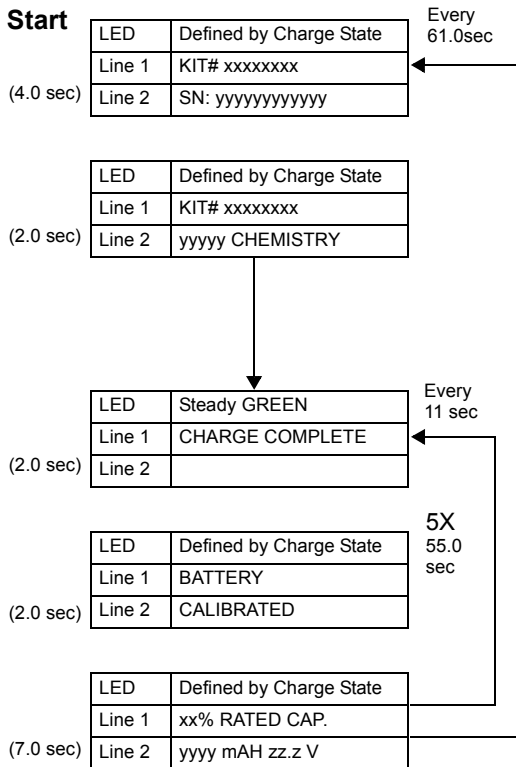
Start

Every 61.0sec

| LED | Defined by Charge State |
|---|---|
| Line 1 | KIT# xxxxxxxx |
| Line 2 | SN: yyyyyyyyyyyy |

(4.0 sec)

| LED | Defined by Charge State |
|---|---|
| Line 1 | KIT# xxxxxxxx |
| Line 2 | yyyyy CHEMISTRY |

(2.0 sec)

Every 11 sec

| LED | Steady GREEN |
|---|---|
| Line 1 | CHARGE COMPLETE |
| Line 2 | |

(2.0 sec)

5X 55.0 sec

| LED | Defined by Charge State |
|---|---|
| Line 1 | BATTERY |
| Line 2 | CALIBRATED |

(2.0 sec)

| LED | Defined by Charge State |
|---|---|
| Line 1 | xx% RATED CAP. |
| Line 2 | yyyy mAH zz.z V |

(7.0 sec)